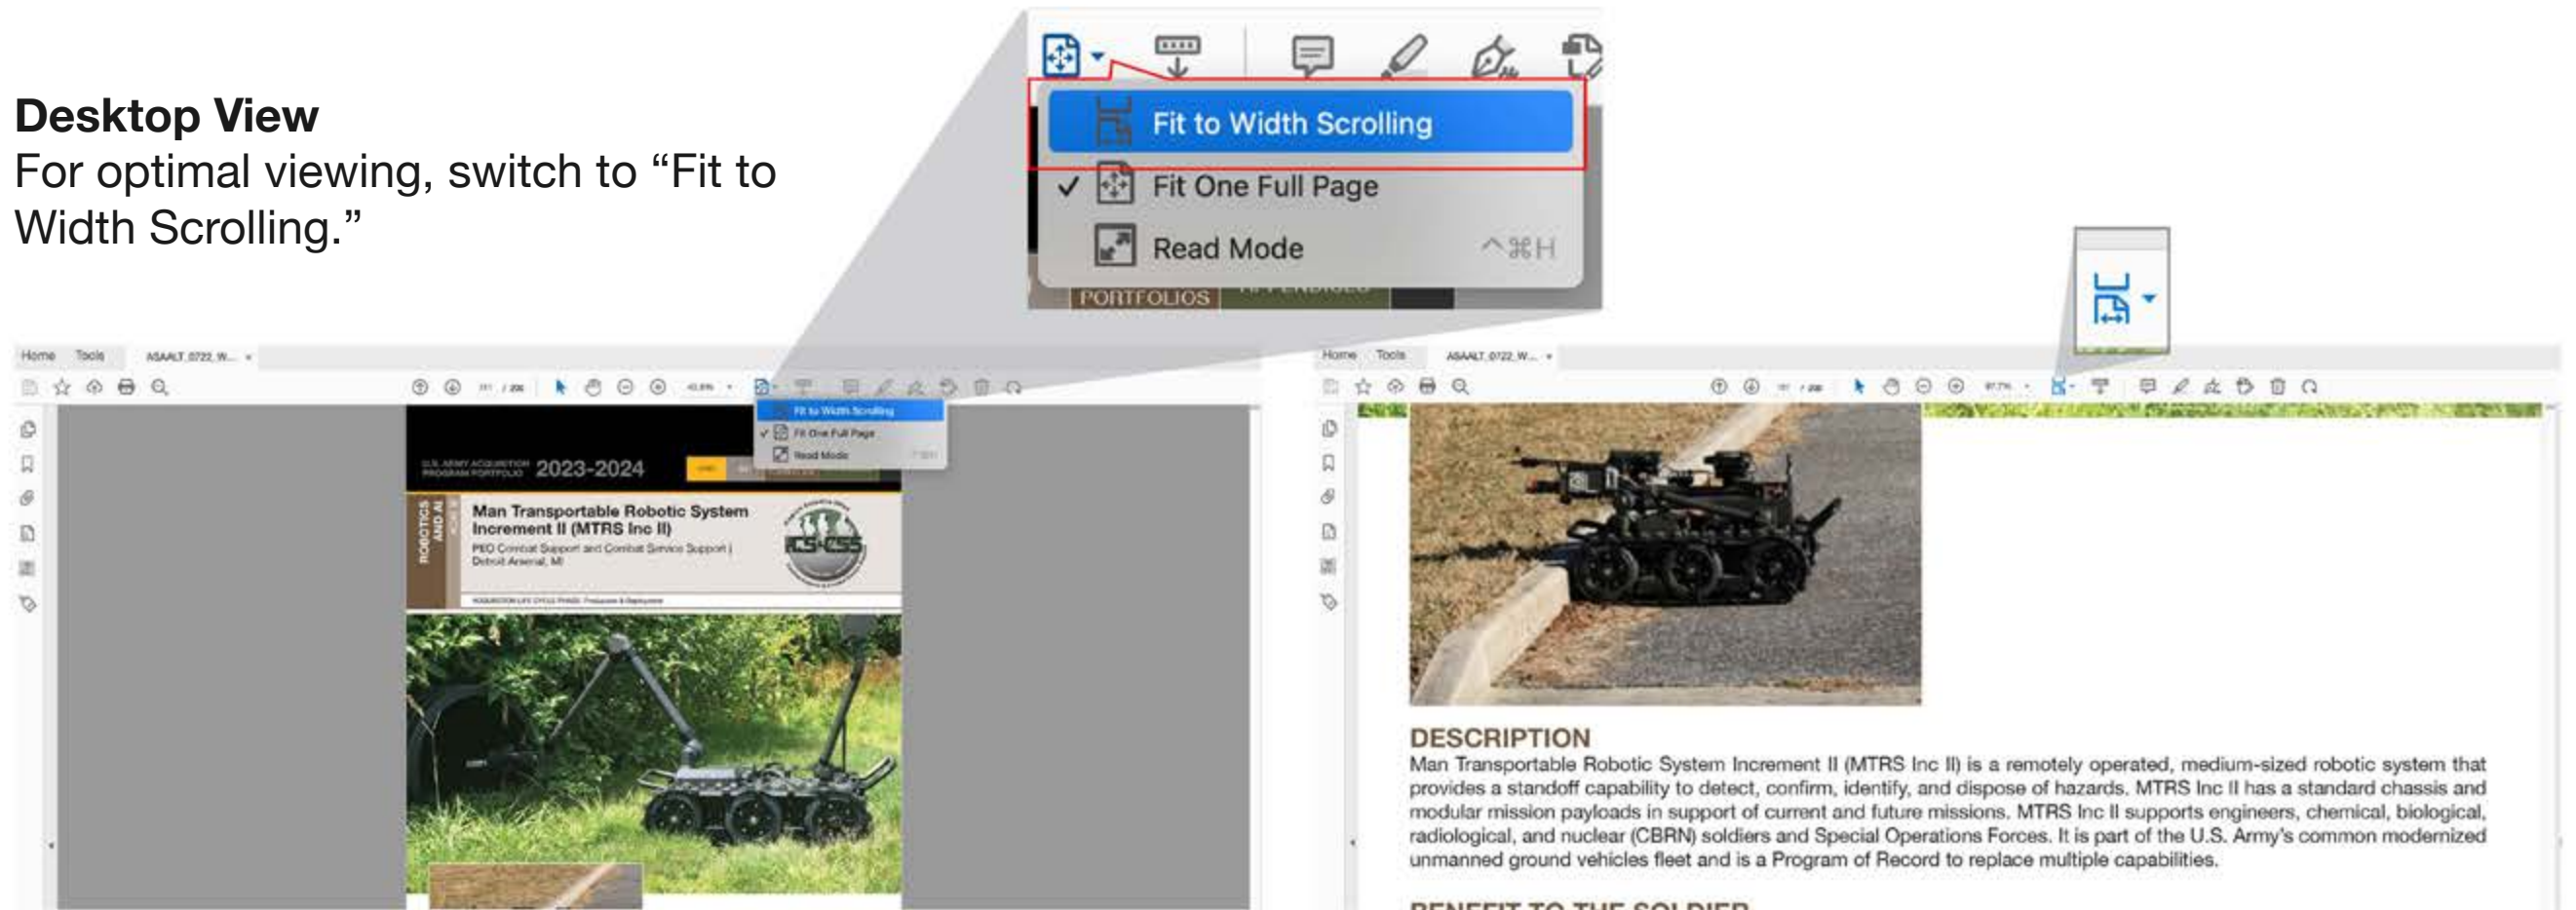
**Desktop View**
For optimal viewing, switch to "Fit to Width Scrolling."

Fit to Width Scrolling
✓ Fit One Full Page
Read Mode ^⌘H

PORTFOLIOS

Home Tools ASAALT_0722_W... ×

Fit to Width Scrolling
Fit One Full Page
Read Mode

U.S. ARMY ACQUISITION PROGRAM PORTFOLIO 2023-2024

ROBOTICS AND AI

Man Transportable Robotic System Increment II (MTRS Inc II)
PEO Combat Support and Combat Service Support | Detroit Arsenal, MI

CS-CSS

ACQUISITION LIFE CYCLE PHASE: Production & Deployment

Home Tools ASAALT_0722_W... ×

DESCRIPTION
Man Transportable Robotic System Increment II (MTRS Inc II) is a remotely operated, medium-sized robotic system that provides a standoff capability to detect, confirm, identify, and dispose of hazards. MTRS Inc II has a standard chassis and modular mission payloads in support of current and future missions. MTRS Inc II supports engineers, chemical, biological, radiological, and nuclear (CBRN) soldiers and Special Operations Forces. It is part of the U.S. Army's common modernized unmanned ground vehicles fleet and is a Program of Record to replace multiple capabilities.

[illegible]